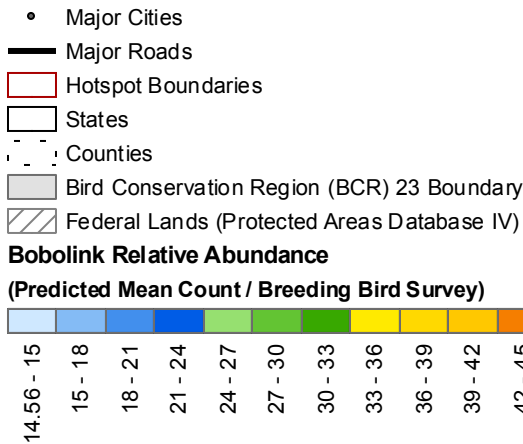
Major Cities
Major Roads
Hotspot Boundaries
States
Counties
Bird Conservation Region (BCR) 23 Boundary
Federal Lands (Protected Areas Database IV)
Bobolink Relative Abundance
(Predicted Mean Count / Breeding Bird Survey)
14.56 - 15
15 - 18
18 - 21
21 - 24
24 - 27
27 - 30
30 - 33
33 - 36
36 - 39
39 - 42
42 - 45